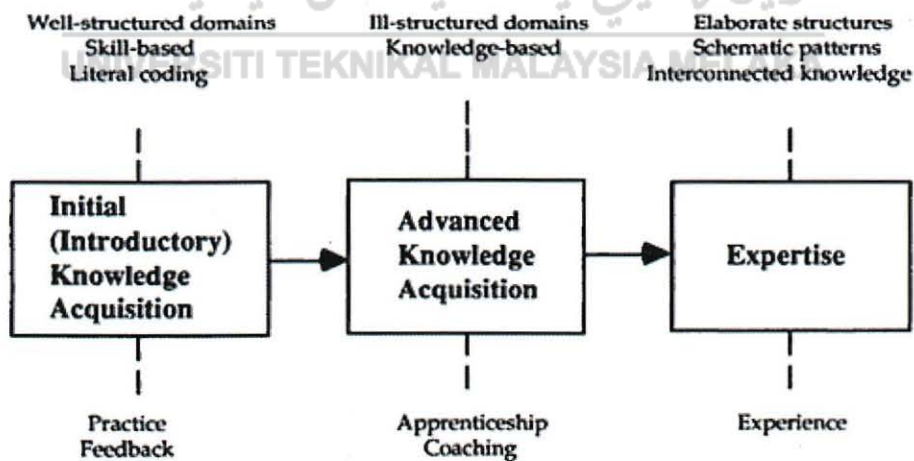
Well-structured domains
Skill-based
Literal coding

Ill-structured domains
Knowledge-based

Elaborate structures
Schematic patterns
Interconnected knowledge

UNIVERSITI TEKNIKAL MALAYSIA MELAKA

Initial (Introductory) Knowledge Acquisition

Advanced Knowledge Acquisition

Expertise

Practice
Feedback

Apprenticeship
Coaching

Experience